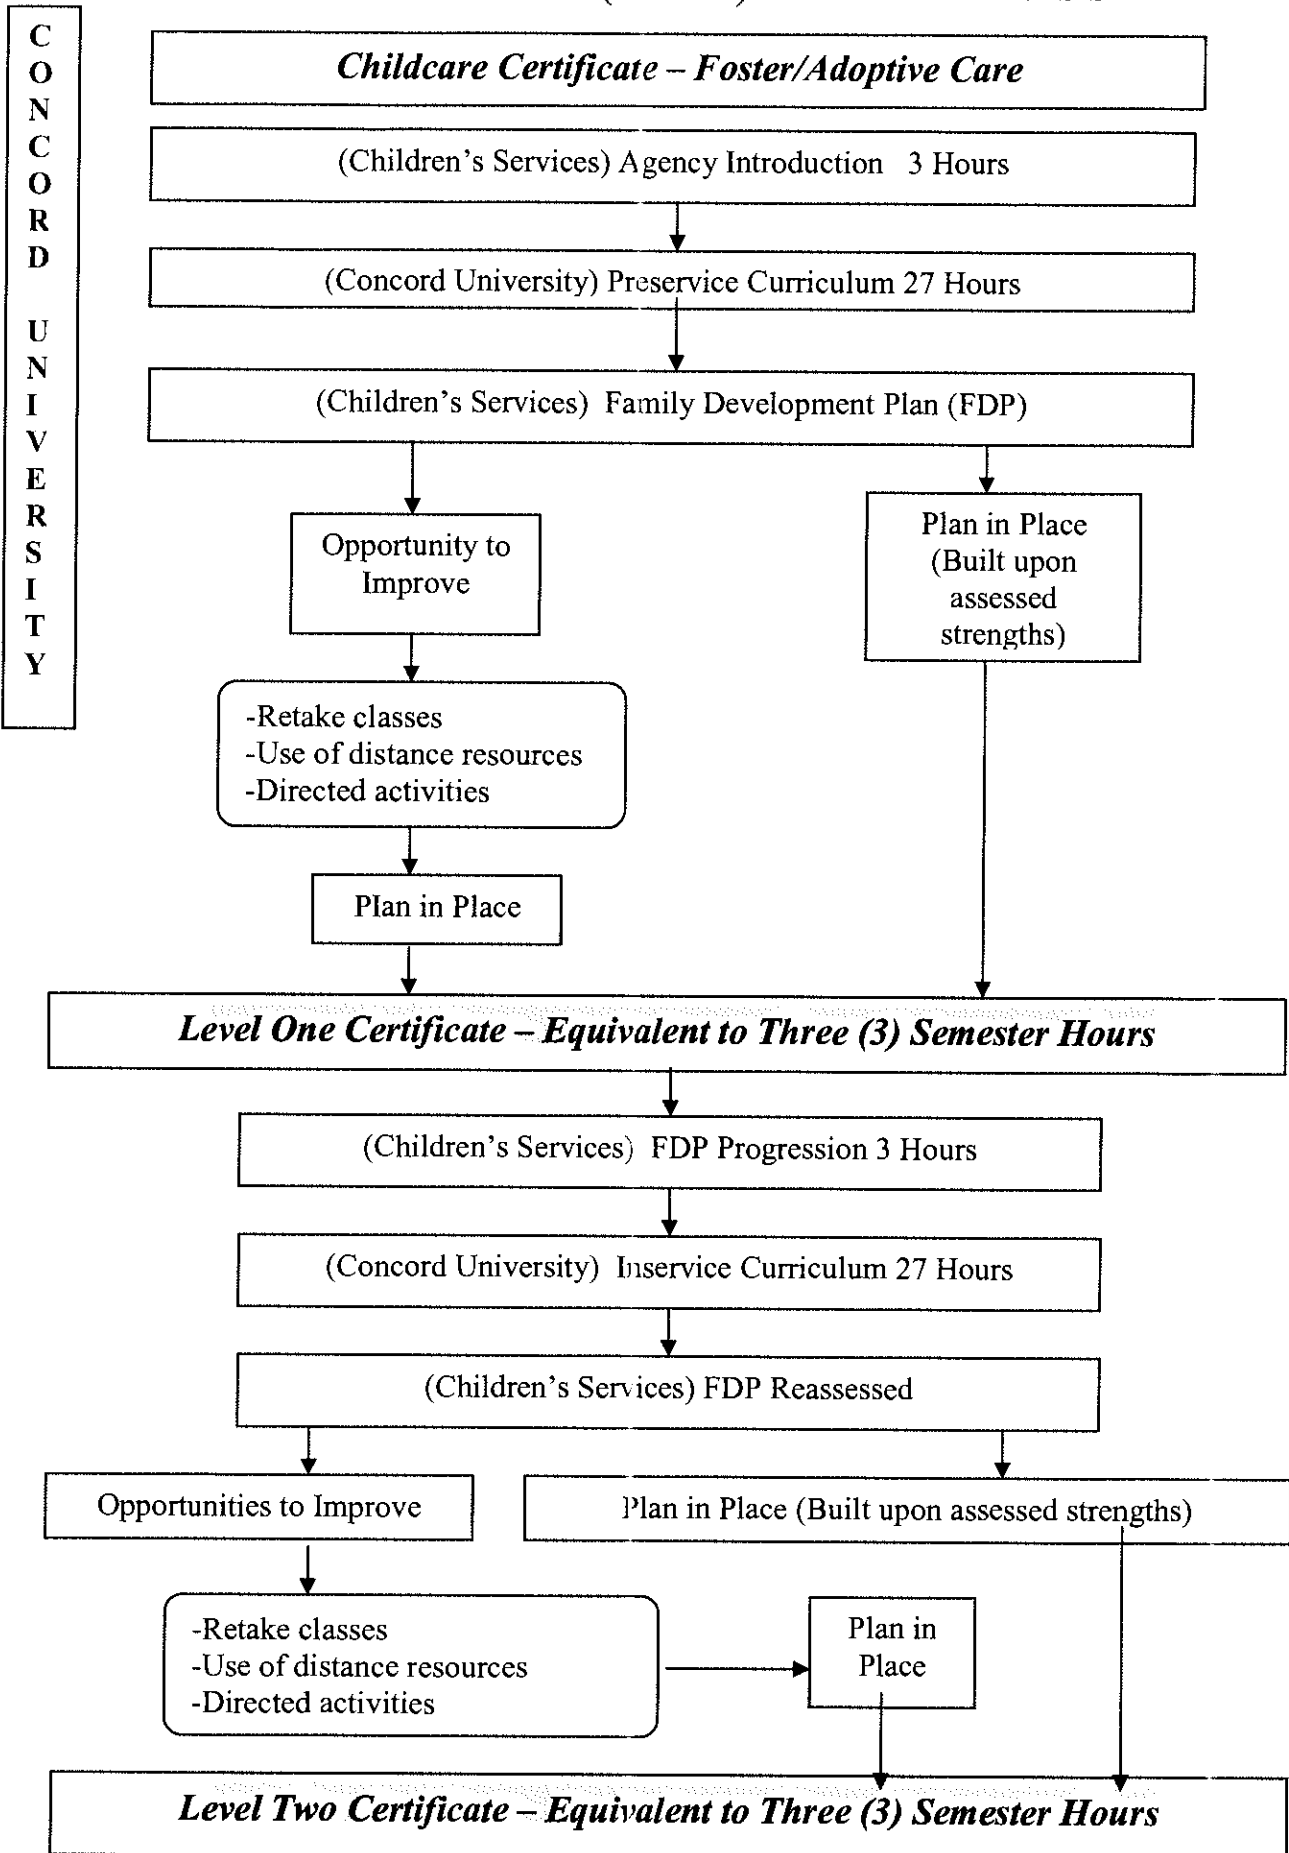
CONCORD UNIVERSITY

Childcare Certificate – Foster/Adoptive Care

(Children's Services) Agency Introduction 3 Hours

(Concord University) Preservice Curriculum 27 Hours

(Children's Services) Family Development Plan (FDP)

Opportunity to Improve

Plan in Place (Built upon assessed strengths)

-Retake classes
-Use of distance resources
-Directed activities

Plan in Place

Level One Certificate – Equivalent to Three (3) Semester Hours

(Children's Services) FDP Progression 3 Hours

(Concord University) Inservice Curriculum 27 Hours

(Children's Services) FDP Reassessed

Opportunities to Improve

Plan in Place (Built upon assessed strengths)

-Retake classes
-Use of distance resources
-Directed activities

Plan in Place

Level Two Certificate – Equivalent to Three (3) Semester Hours